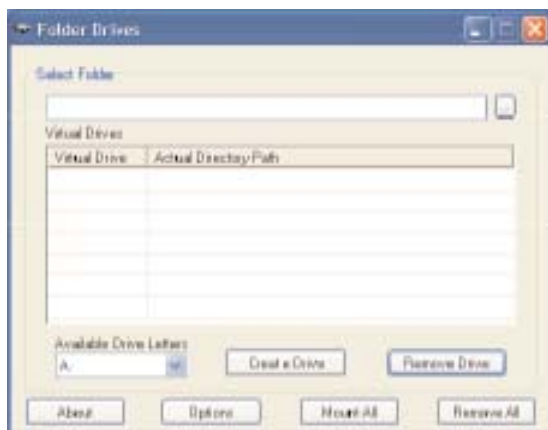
Folder Drives

Select Folder

...

Virtual Drives

| Virtual Drive | Actual Directory Path |
|---|---|
| | |

Available Drive Letters

A:

Create Drive

Remove Drive

About

Options

Mount All

Remove All